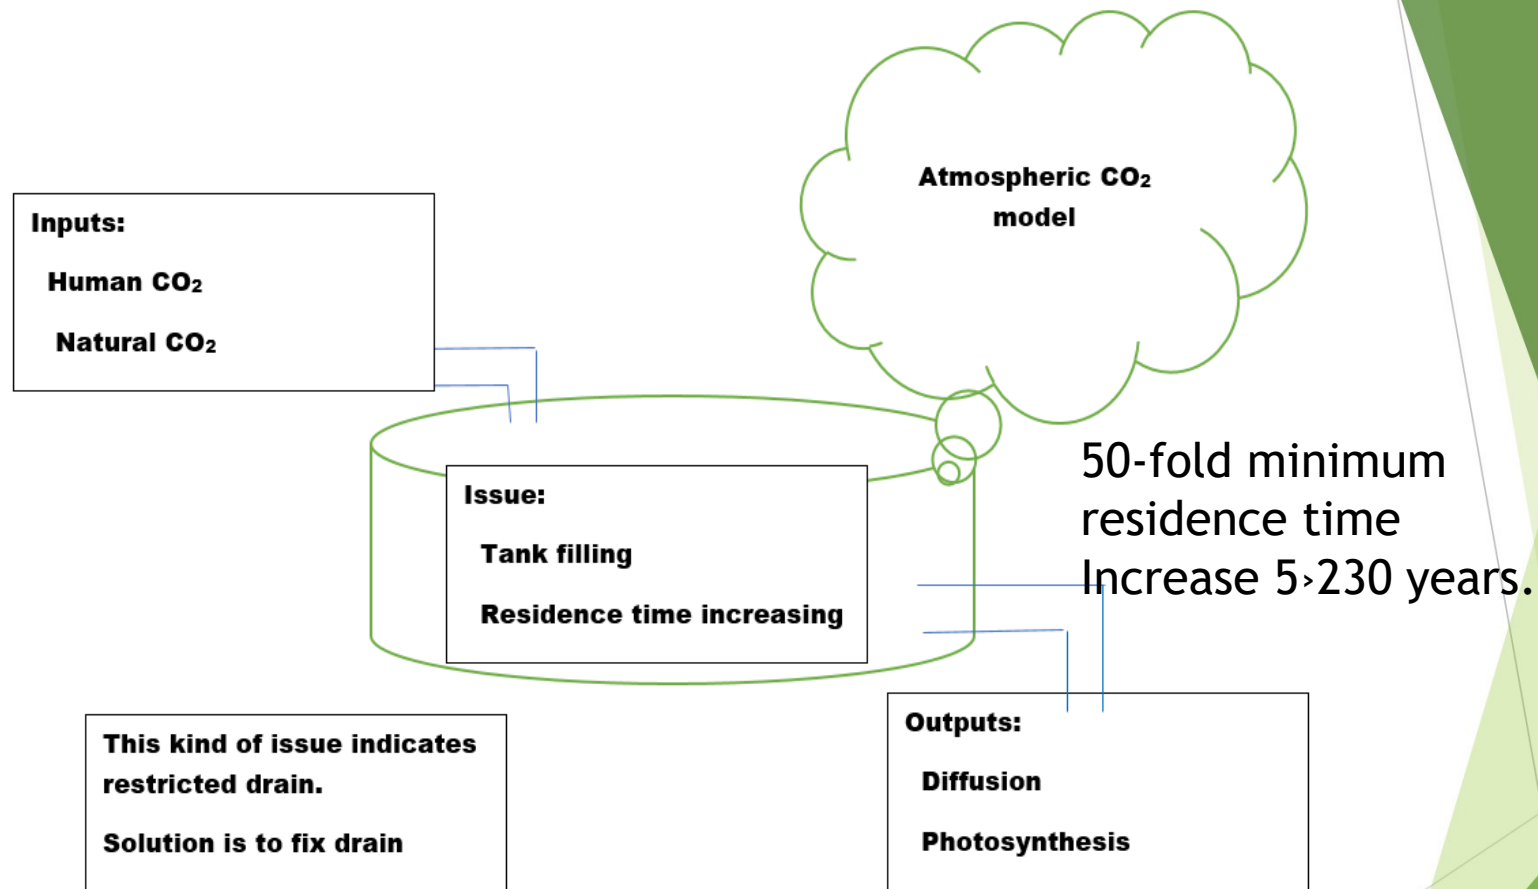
Atmospheric $CO_2$ model

Inputs:

Human $CO_2$

Natural $CO_2$

50-fold minimum residence time Increase 5›230 years.

Issue:

Tank filling

Residence time increasing

This kind of issue indicates restricted drain.

Solution is to fix drain

Outputs:

Diffusion

Photosynthesis